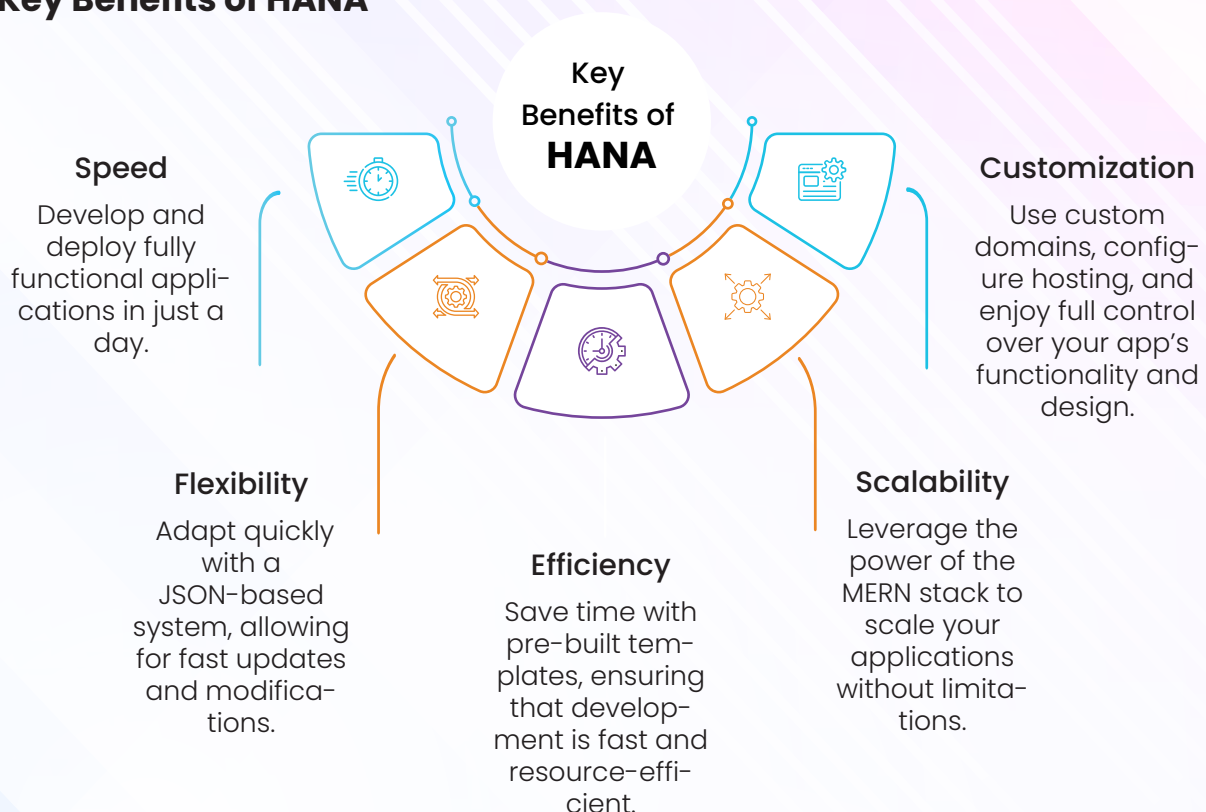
Key Benefits of HANA

Key Benefits of **HANA**

Speed

Develop and deploy fully functional applications in just a day.

Customization

Use custom domains, configure hosting, and enjoy full control over your app's functionality and design.

Flexibility

Adapt quickly with a JSON-based system, allowing for fast updates and modifications.

Scalability

Leverage the power of the MERN stack to scale your applications without limitations.

Efficiency

Save time with pre-built templates, ensuring that development is fast and resource-efficient.